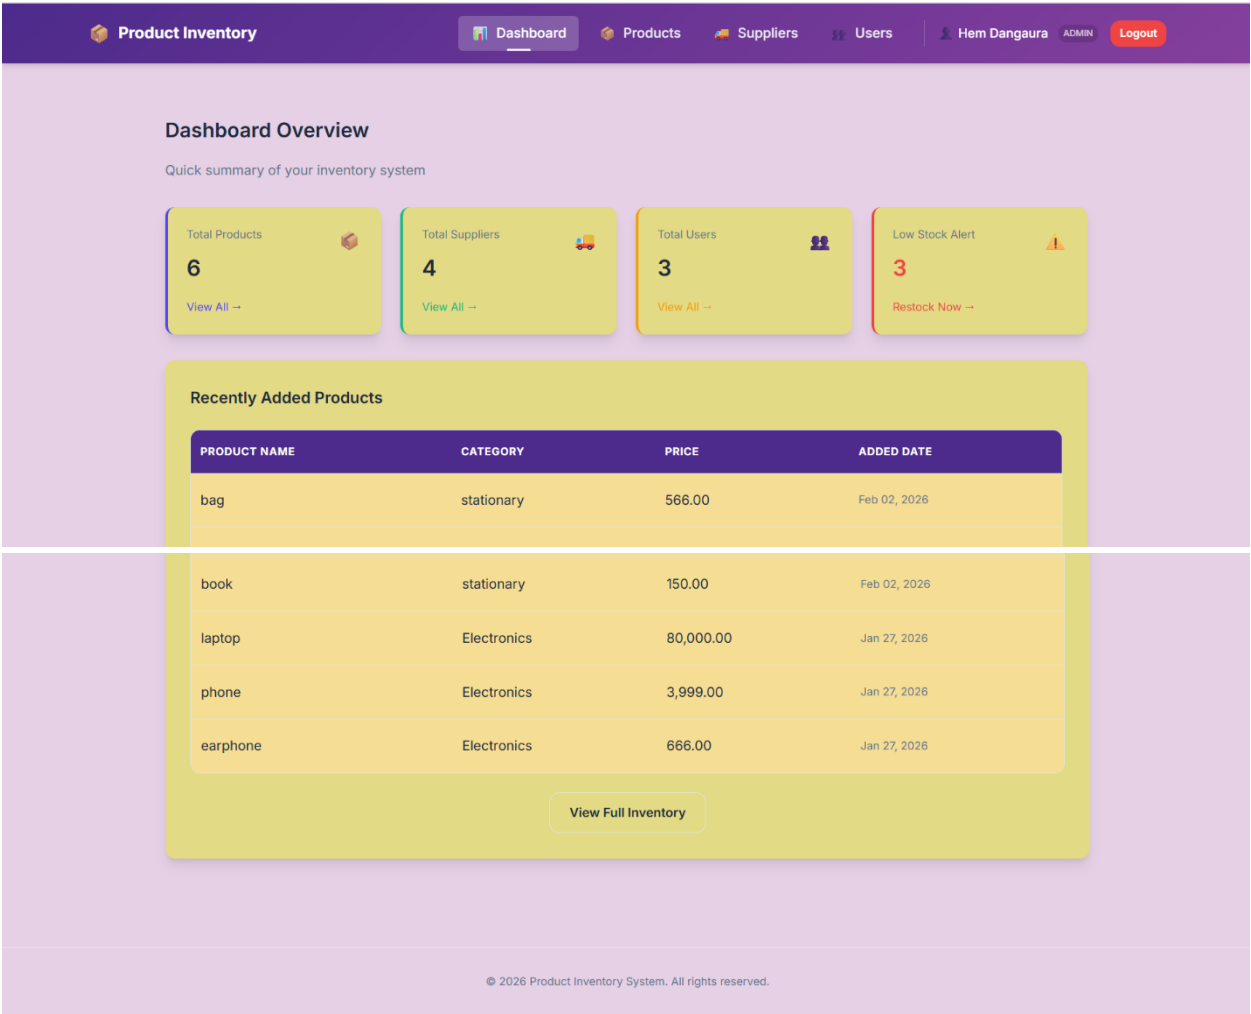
Product Inventory
Dashboard Products Suppliers Users Hem Dangaura ADMIN Logout

Dashboard Overview

Quick summary of your inventory system

Total Products
6
View All →

Total Suppliers
4
View All →

Total Users
3
View All →

Low Stock Alert
3
Restock Now →

Recently Added Products

| PRODUCT NAME | CATEGORY | PRICE | ADDED DATE |
|---|---|---|---|
| bag | stationary | 566.00 | Feb 02, 2026 |
| book | stationary | 150.00 | Feb 02, 2026 |
| laptop | Electronics | 80,000.00 | Jan 27, 2026 |
| phone | Electronics | 3,999.00 | Jan 27, 2026 |
| earphone | Electronics | 666.00 | Jan 27, 2026 |

View Full Inventory

© 2026 Product Inventory System. All rights reserved.